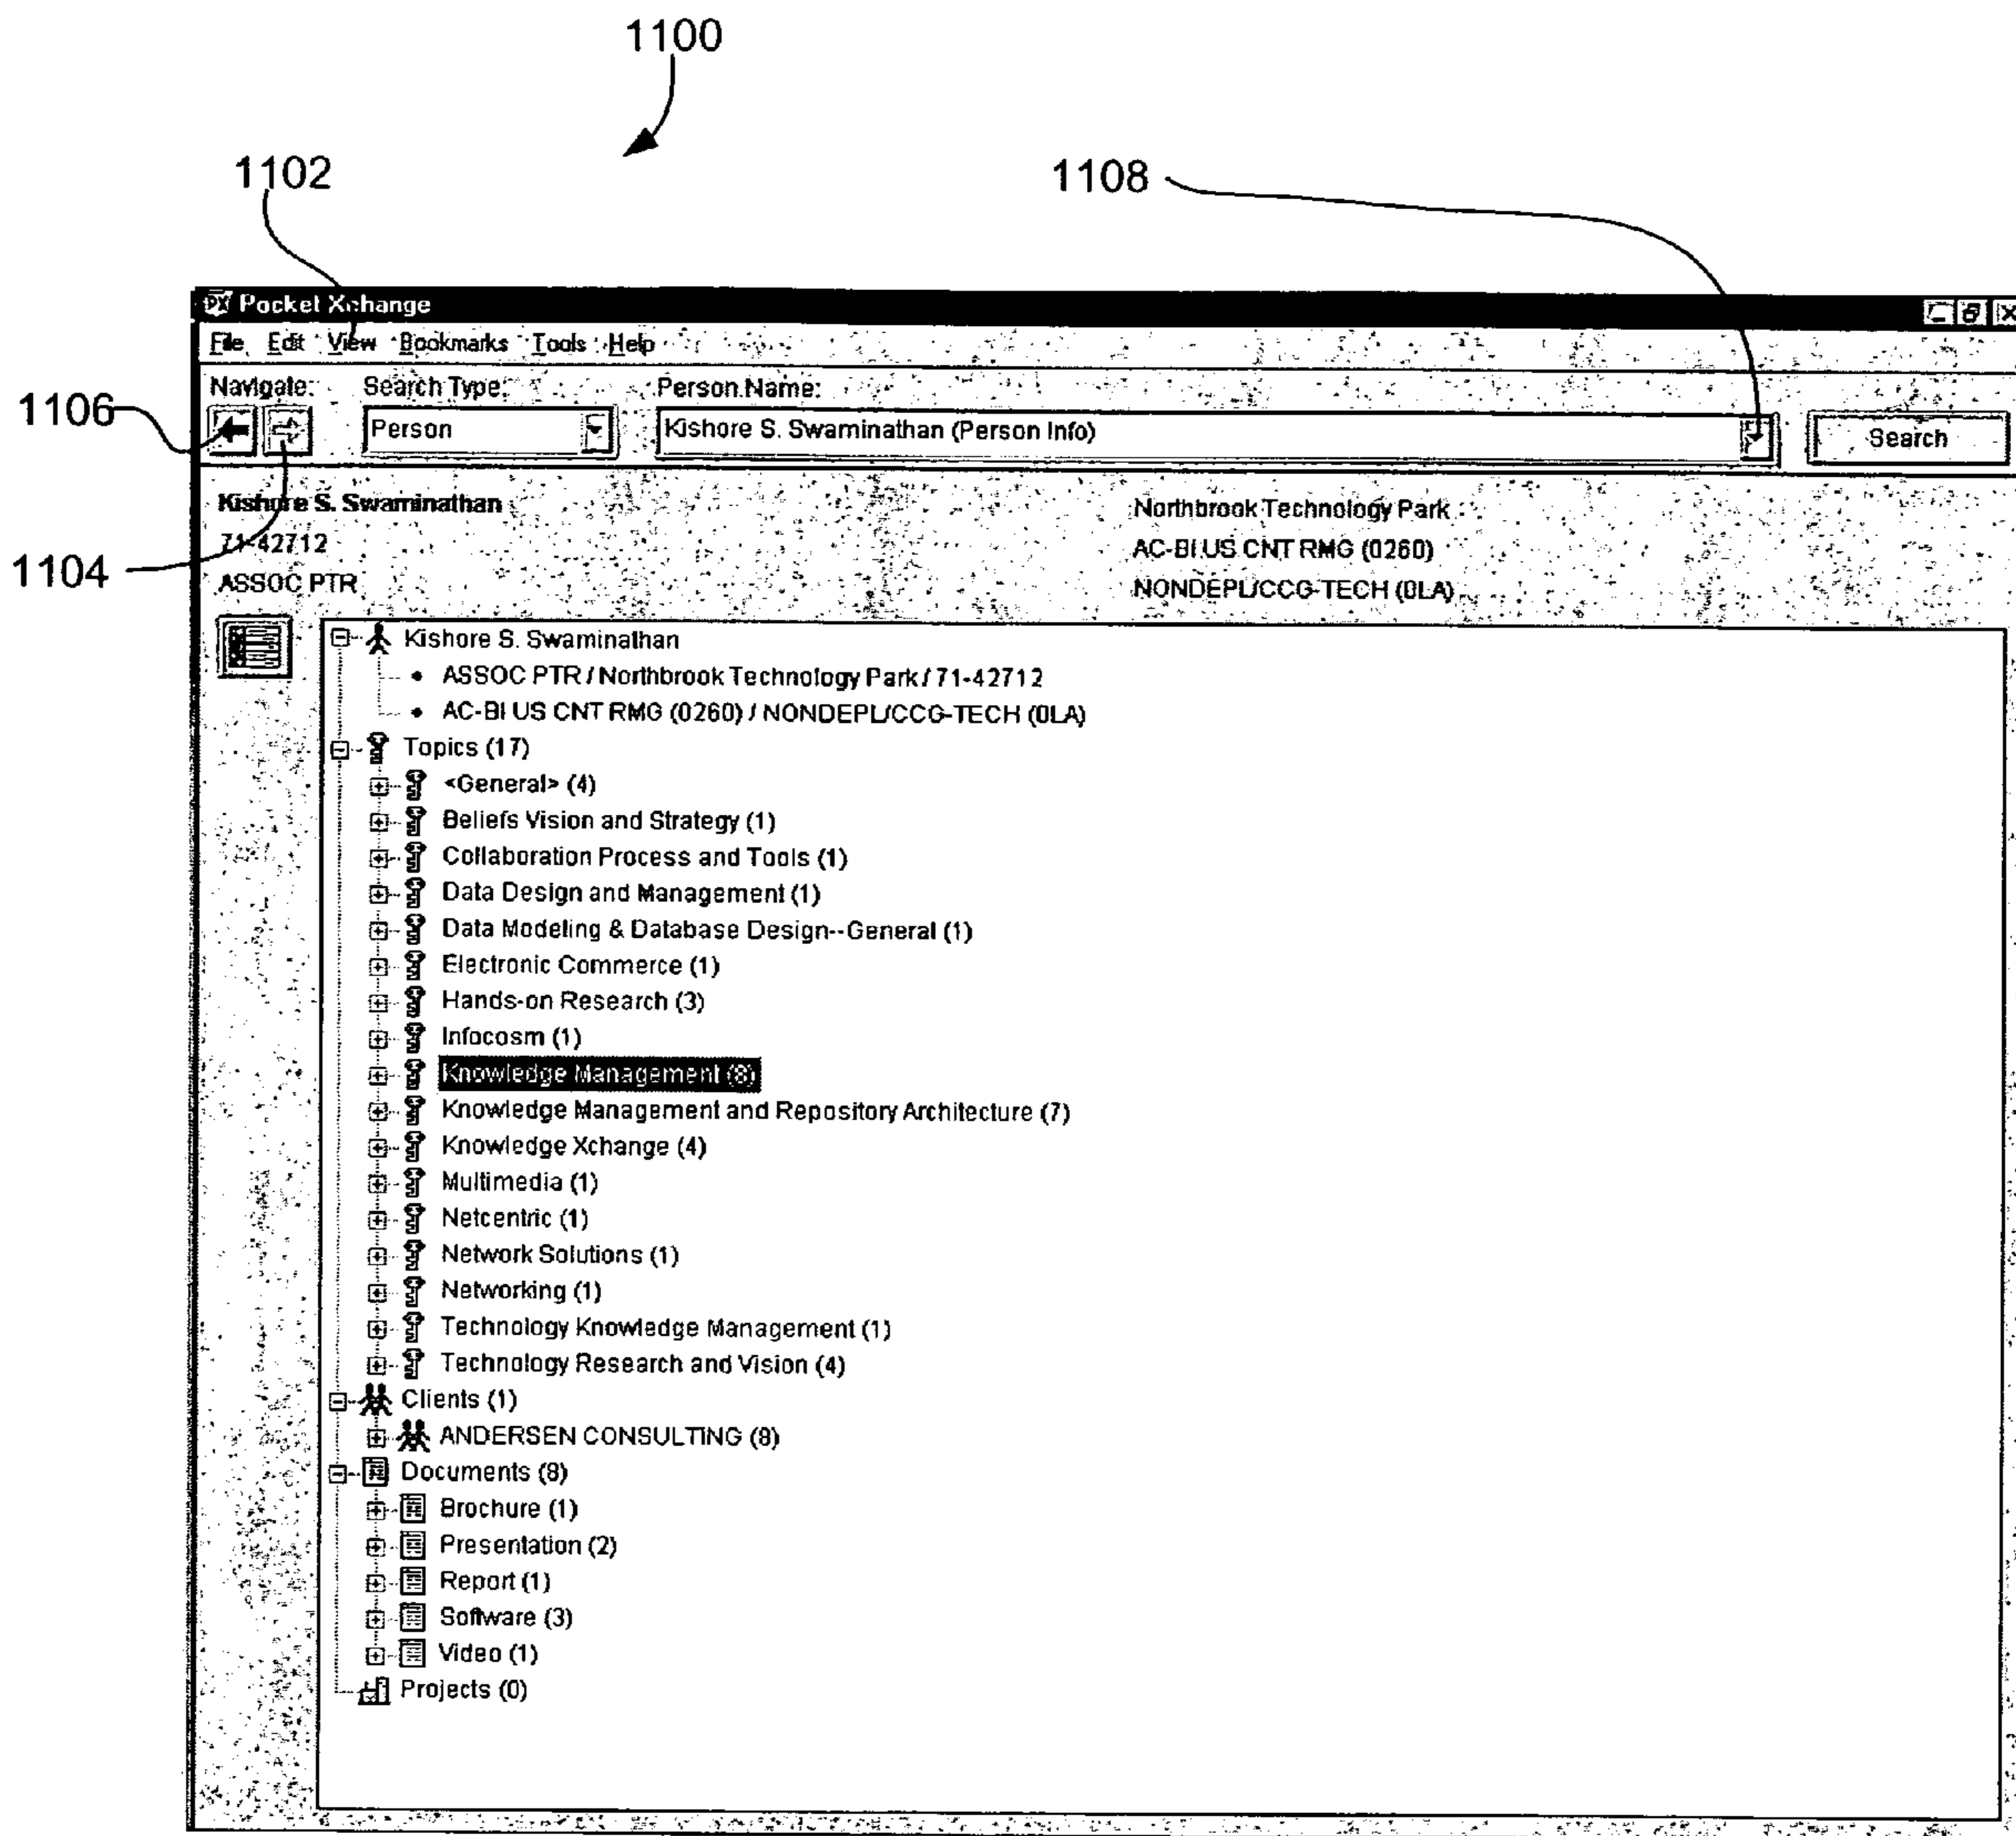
1100

1102

1108

Pocket Xchange

File Edit View Bookmarks Tools Help

Navigate: Search Type: Person Name:

1106

Person

Kishore S. Swaminathan (Person Info)

Search

Kishore S. Swaminathan
71-42712
ASSOC PTR

1104

Northbrook Technology Park
AC-BI US CNT RMG (0260)
NONDEPL/CCG-TECH (0LA)

Kishore S. Swaminathan
• ASSOC PTR / Northbrook Technology Park / 71-42712
• AC-BI US CNT RMG (0260) / NONDEPL/CCG-TECH (0LA)
Topics (17)
<General> (4)
Beliefs Vision and Strategy (1)
Collaboration Process and Tools (1)
Data Design and Management (1)
Data Modeling & Database Design--General (1)
Electronic Commerce (1)
Hands-on Research (3)
Infocosm (1)
Knowledge Management (8)
Knowledge Management and Repository Architecture (7)
Knowledge Xchange (4)
Multimedia (1)
Netcentric (1)
Network Solutions (1)
Networking (1)
Technology Knowledge Management (1)
Technology Research and Vision (4)
Clients (1)
ANDERSEN CONSULTING (8)
Documents (8)
Brochure (1)
Presentation (2)
Report (1)
Software (3)
Video (1)
Projects (0)